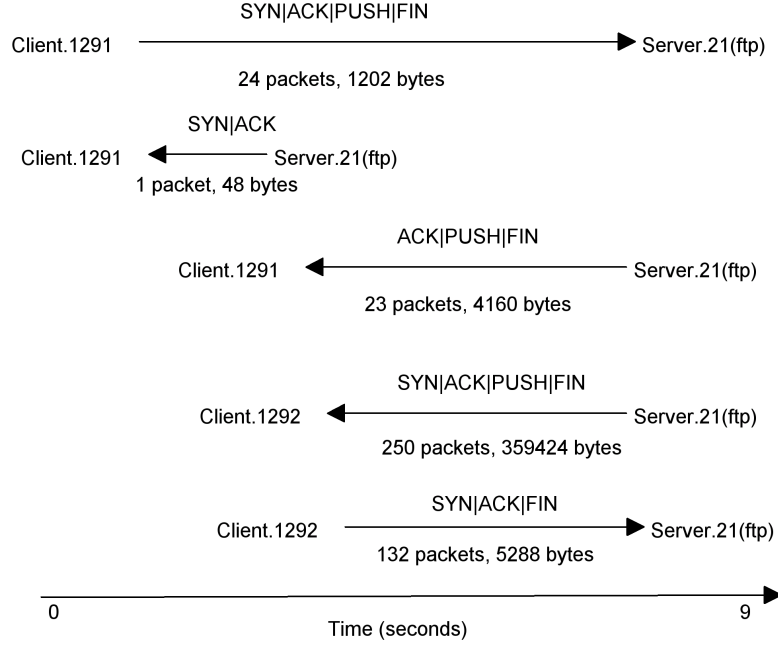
SYN|ACK|PUSH|FIN

Client.1291 Server.21(ftp)

24 packets, 1202 bytes

SYN|ACK

Client.1291 Server.21(ftp)

1 packet, 48 bytes

ACK|PUSH|FIN

Client.1291 Server.21(ftp)

23 packets, 4160 bytes

SYN|ACK|PUSH|FIN

Client.1292 Server.21(ftp)

250 packets, 359424 bytes

SYN|ACK|FIN

Client.1292 Server.21(ftp)

132 packets, 5288 bytes

0

9

Time (seconds)